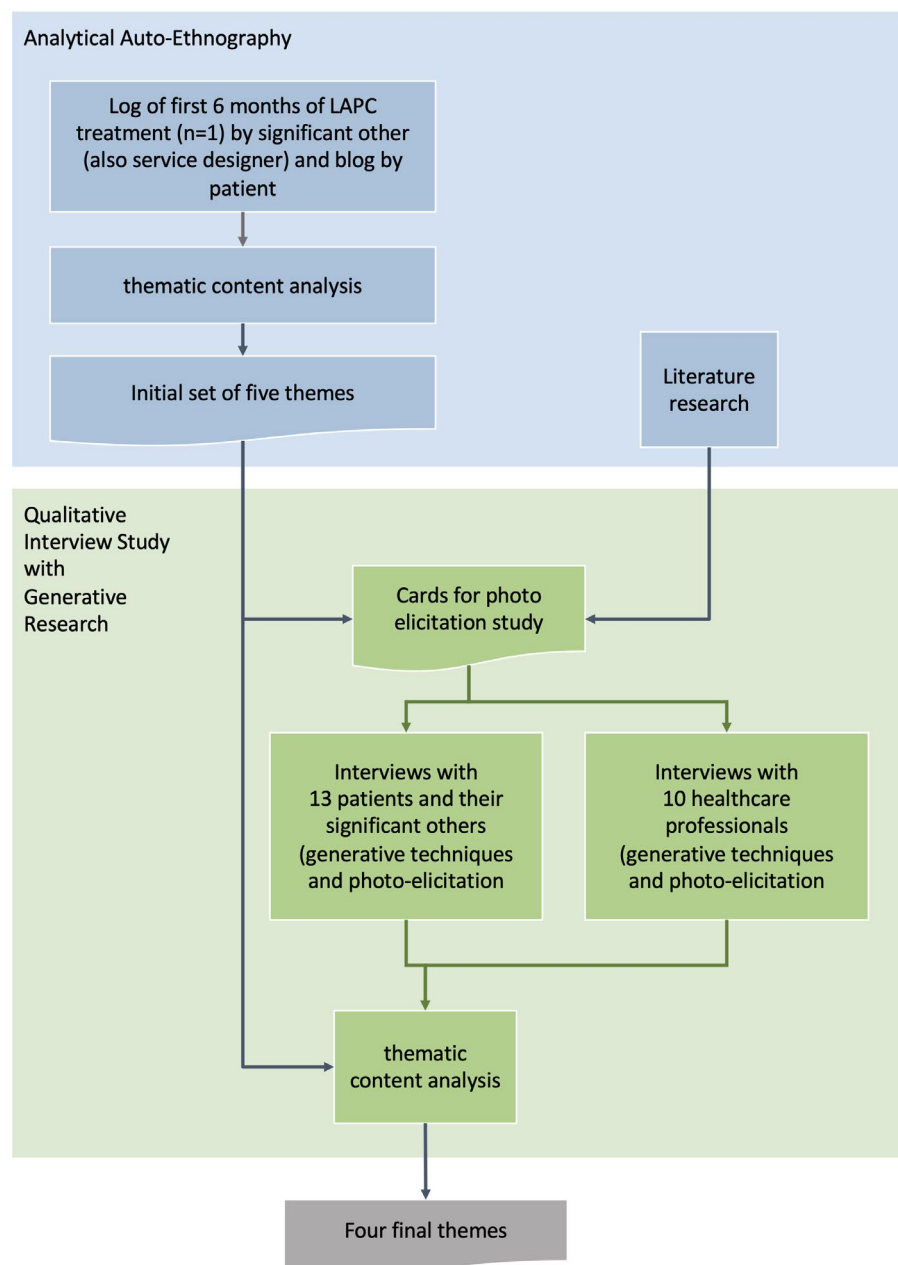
Analytical Auto-Ethnography

Log of first 6 months of LAPC treatment (n=1) by significant other (also service designer) and blog by patient

thematic content analysis

Initial set of five themes

Literature research

Qualitative Interview Study with Generative Research

Cards for photo elicitation study

Interviews with 13 patients and their significant others (generative techniques and photo-elicitation

Interviews with 10 healthcare professionals (generative techniques and photo-elicitation

thematic content analysis

Four final themes